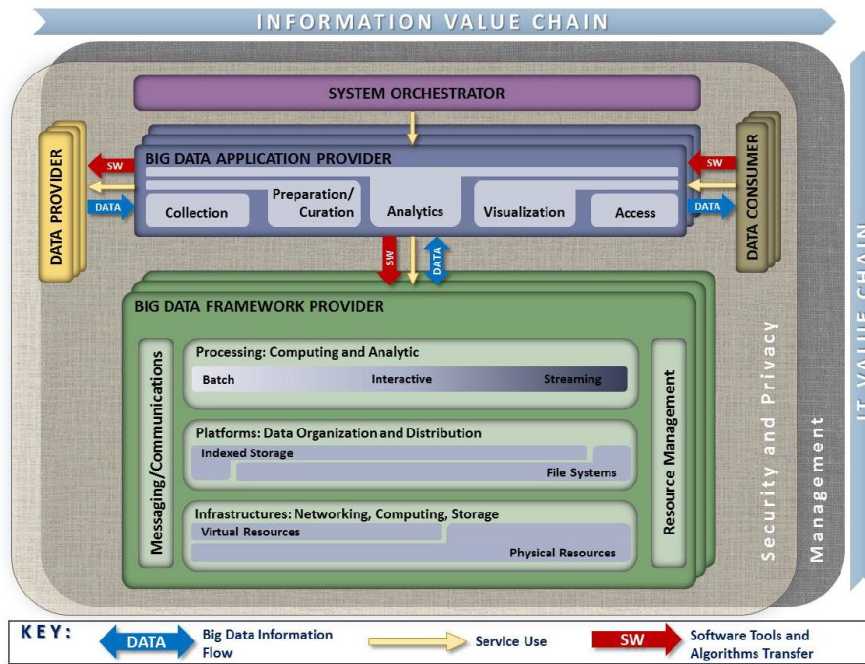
INFORMATION VALUE CHAIN

SYSTEM ORCHESTRATOR

DATA PROVIDER

SW

DATA

BIG DATA APPLICATION PROVIDER

Collection

Preparation/ Curation

Analytics

Visualization

Access

SW

DATA

DATA CONSUMER

SW

DATA

BIG DATA FRAMEWORK PROVIDER

Messaging/Communications

Processing: Computing and Analytic

Batch

Interactive

Streaming

Platforms: Data Organization and Distribution

Indexed Storage

File Systems

Infrastructures: Networking, Computing, Storage

Virtual Resources

Physical Resources

Resource Management

Security and Privacy

Management

IT VALUE CHAIN

KEY:

DATA

Big Data Information Flow

Service Use

SW

Software Tools and Algorithms Transfer